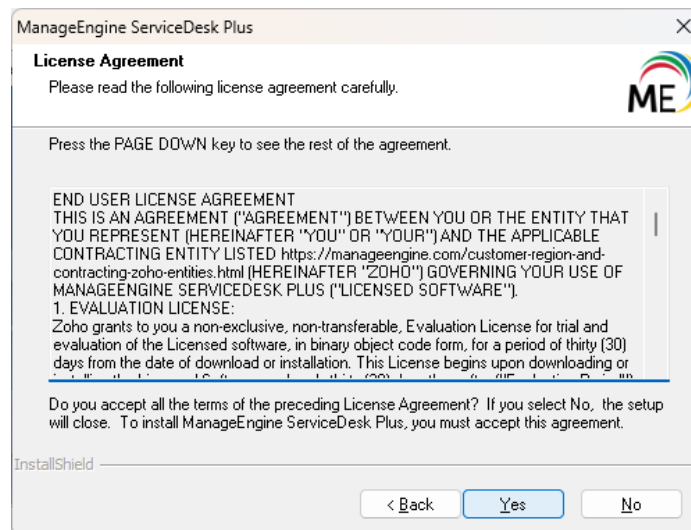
ManageEngine ServiceDesk Plus

License Agreement

Please read the following license agreement carefully.

ME

Press the PAGE DOWN key to see the rest of the agreement.

END USER LICENSE AGREEMENT
THIS IS AN AGREEMENT ("AGREEMENT") BETWEEN YOU OR THE ENTITY THAT YOU REPRESENT (HEREINAFTER "YOU" OR "YOUR") AND THE APPLICABLE CONTRACTING ENTITY LISTED https://manageengine.com/customer-region-and-contracting-zoho-entities.html (HEREINAFTER "ZOHO") GOVERNING YOUR USE OF MANAGEENGINE SERVICEDESK PLUS ("LICENSED SOFTWARE").
1. EVALUATION LICENSE:
Zoho grants to you a non-exclusive, non-transferable, Evaluation License for trial and evaluation of the Licensed software, in binary object code form, for a period of thirty (30) days from the date of download or installation. This License begins upon downloading or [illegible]

Do you accept all the terms of the preceding License Agreement? If you select No, the setup will close. To install ManageEngine ServiceDesk Plus, you must accept this agreement.

InstallShield

< Back

Yes

No